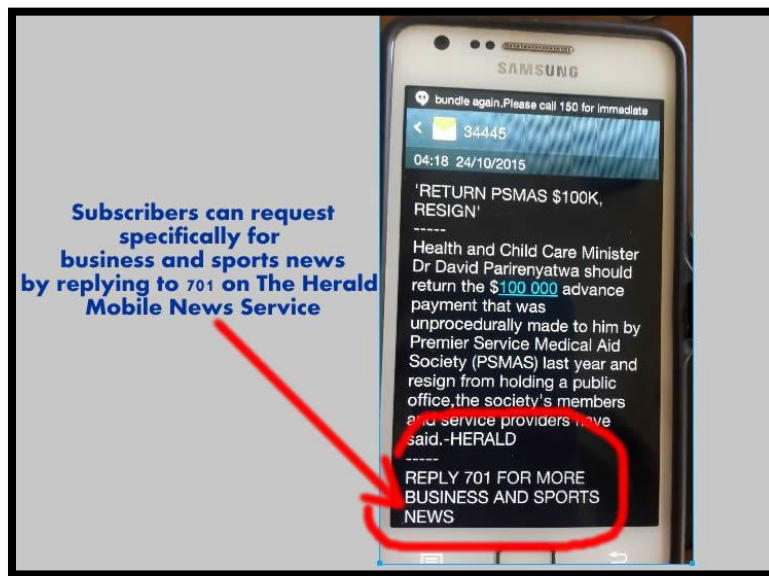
Subscribers can request specifically for business and sports news by replying to 701 on The Herald Mobile News Service

SAMSUNG

bundle again.Please call 150 for immediate

34445

04:18 24/10/2015

'RETURN PSMAS $100K, RESIGN'
-----
Health and Child Care Minister Dr David Parirenyatwa should return the $100 000 advance payment that was unprocedurally made to him by Premier Service Medical Aid Society (PSMAS) last year and resign from holding a public office,the society's members and service providers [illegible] said.-HERALD
-----
REPLY 701 FOR MORE BUSINESS AND SPORTS NEWS